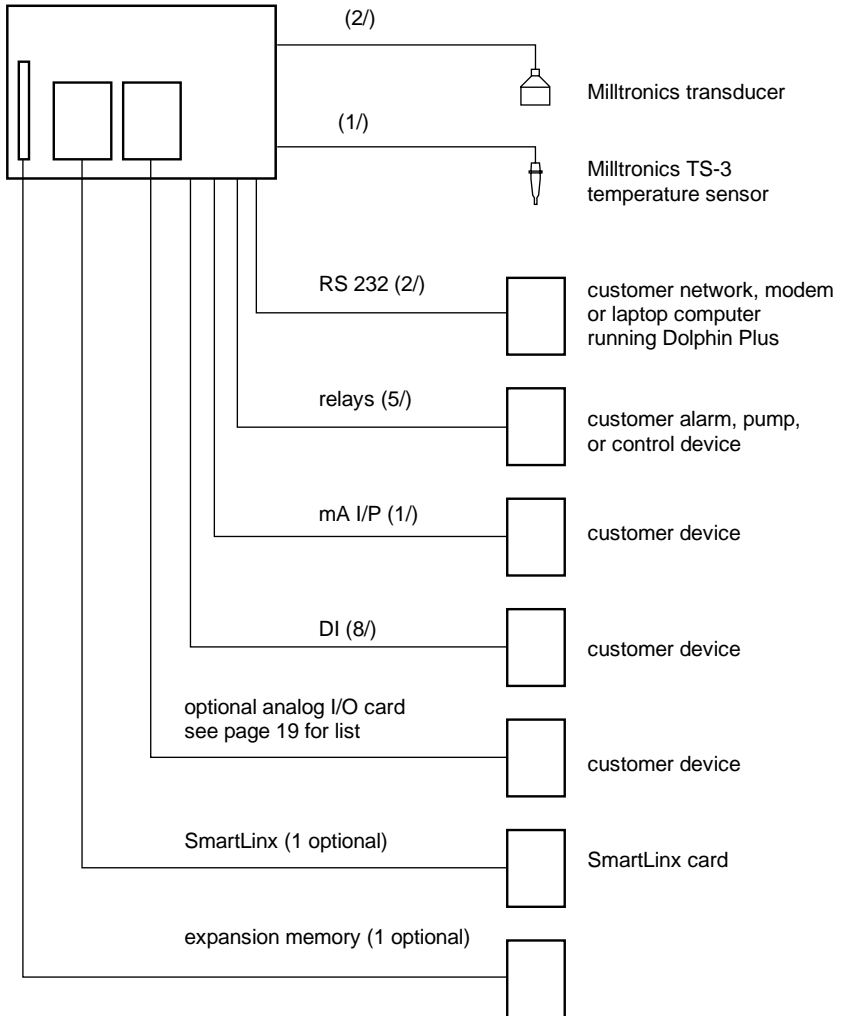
(2/)

Milltronics transducer

(1/)

Milltronics TS-3 temperature sensor

RS 232 (2/)

customer network, modem or laptop computer running Dolphin Plus

relays (5/)

customer alarm, pump, or control device

mA I/P (1/)

customer device

DI (8/)

customer device

optional analog I/O card see page 19 for list

customer device

SmartLinx (1 optional)

SmartLinx card

expansion memory (1 optional)